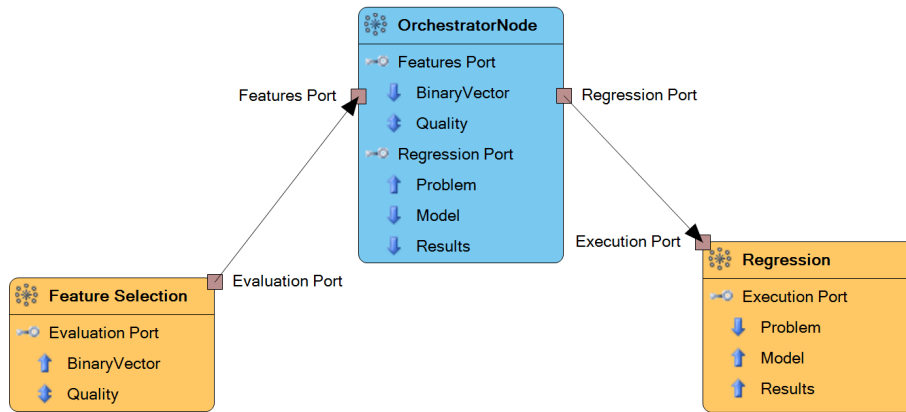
OrchestratorNode
Features Port
BinaryVector
Quality
Regression Port
Problem
Model
Results

Features Port

Regression Port

Execution Port

Evaluation Port

Feature Selection
Evaluation Port
BinaryVector
Quality

Regression
Execution Port
Problem
Model
Results